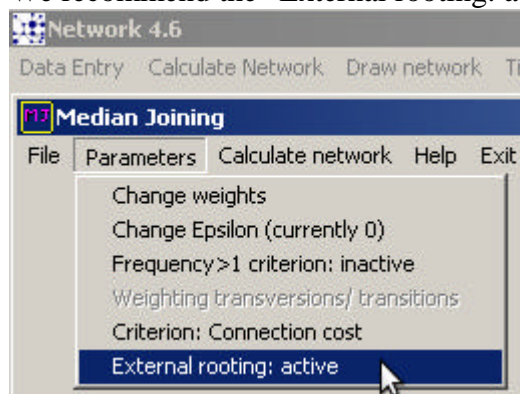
We recommend the "External rooting: a

Network 4.6

Data Entry Calculate Network Draw network Ti

MJ Median Joining

File Parameters Calculate network Help Exit

Change weights
Change Epsilon (currently 0)
Frequency>1 criterion: inactive
Weighting transversions/ transitions
Criterion: Connection cost
External rooting: active